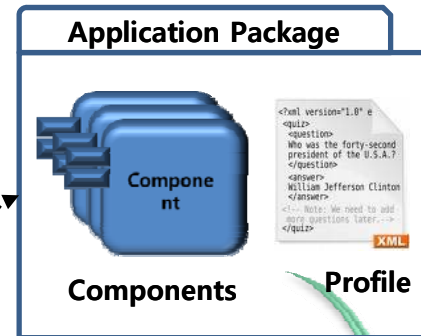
Application Package

Compone nt

Components

<?xml version="1.0" e
<quiz>
<question>
Who was the forty-second
president of the U.S.A.?
</question>
<answer>
William Jefferson Clinton
</answer>
<!-- Note: We need to add
more questions later.-->
</quiz>

XML

Profile